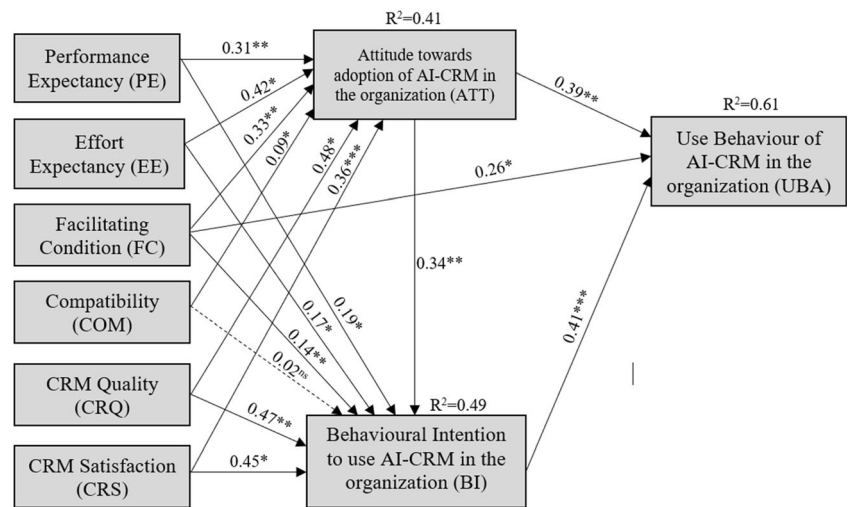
Performance Expectancy (PE)

Effort Expectancy (EE)

Facilitating Condition (FC)

Compatibility (COM)

CRM Quality (CRQ)

CRM Satisfaction (CRS)

$R^2$=0.41

Attitude towards adoption of AI-CRM in the organization (ATT)

$R^2$=0.61

Use Behaviour of AI-CRM in the organization (UBA)

$R^2$=0.49

Behavioural Intention to use AI-CRM in the organization (BI)

0.31**

0.42*

0.33**

0.09*

0.48*

0.36***

0.39**

0.26*

0.34**

0.19*

0.17*

0.14**

0.02$^{ns}$

0.47**

0.45*

0.41***